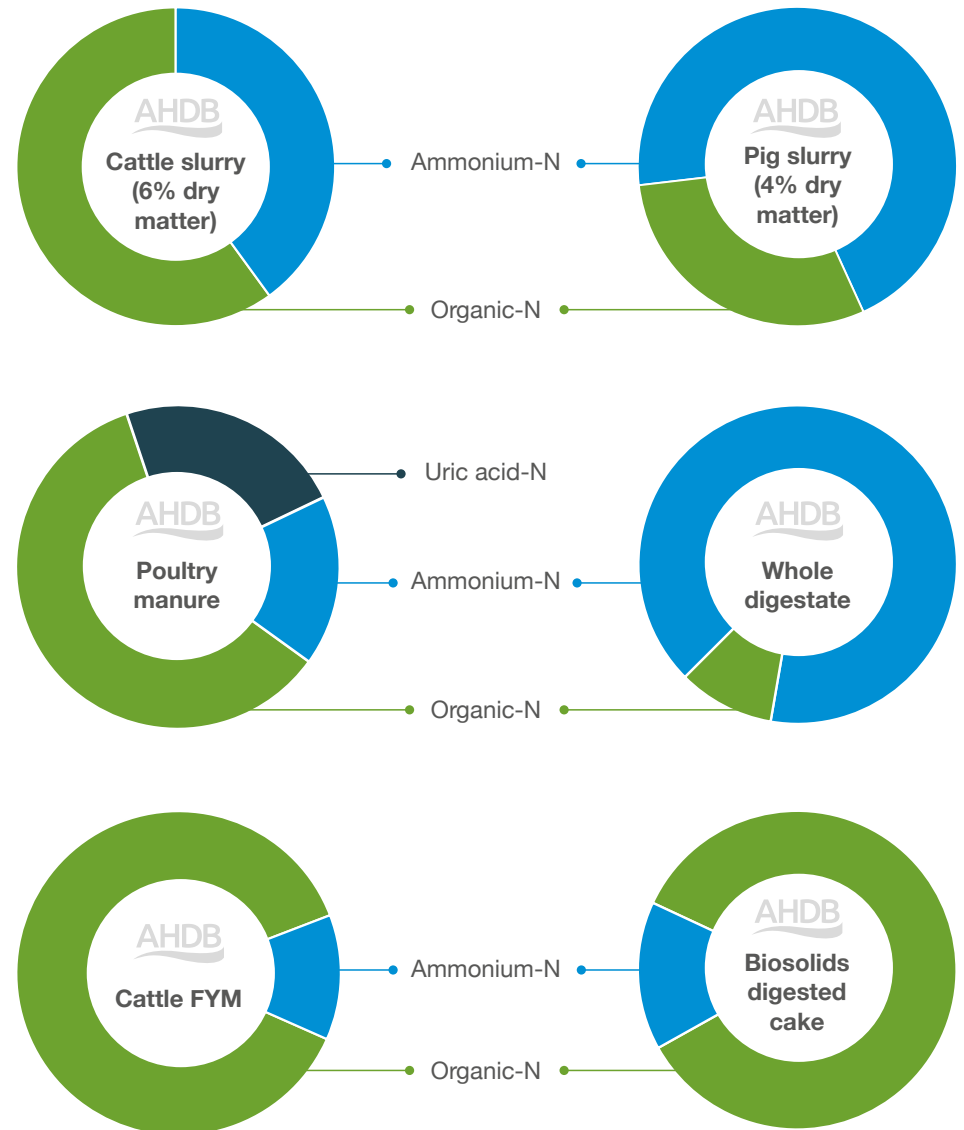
AHDB
Cattle slurry (6% dry matter)

Ammonium-N

AHDB
Pig slurry (4% dry matter)

Organic-N

AHDB
Poultry manure

Uric acid-N

Ammonium-N

AHDB
Whole digestate

Organic-N

AHDB
Cattle FYM

Ammonium-N

AHDB
Biosolids digested cake

Organic-N